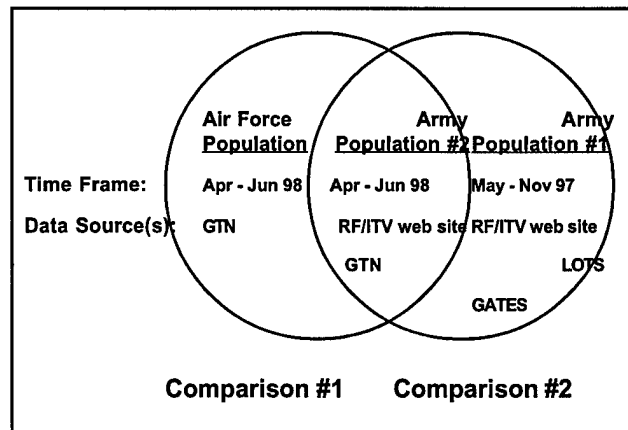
Air Force Population

Army Population #2

Army Population #1

Time Frame: Apr - Jun 98 Apr - Jun 98 May - Nov 97

Data Source(s): GTN RF/ITV web site RF/ITV web site

GTN LOTS

GATES

Comparison #1 Comparison #2